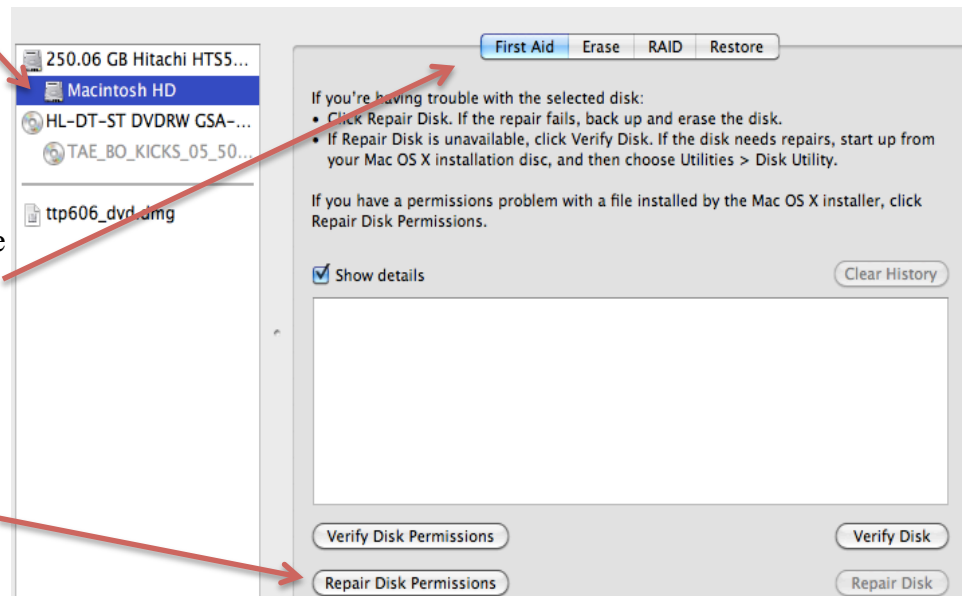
250.06 GB Hitachi HTS5...
Macintosh HD
HL-DT-ST DVDRW GSA-...
TAE_BO_KICKS_05_50...
ttp606_dvd.dmg

e

First Aid | Erase | RAID | Restore

If you're having trouble with the selected disk:
• Click Repair Disk. If the repair fails, back up and erase the disk.
• If Repair Disk is unavailable, click Verify Disk. If the disk needs repairs, start up from your Mac OS X installation disc, and then choose Utilities > Disk Utility.

If you have a permissions problem with a file installed by the Mac OS X installer, click Repair Disk Permissions.

Show details

Clear History

Verify Disk Permissions

Verify Disk

Repair Disk Permissions

Repair Disk